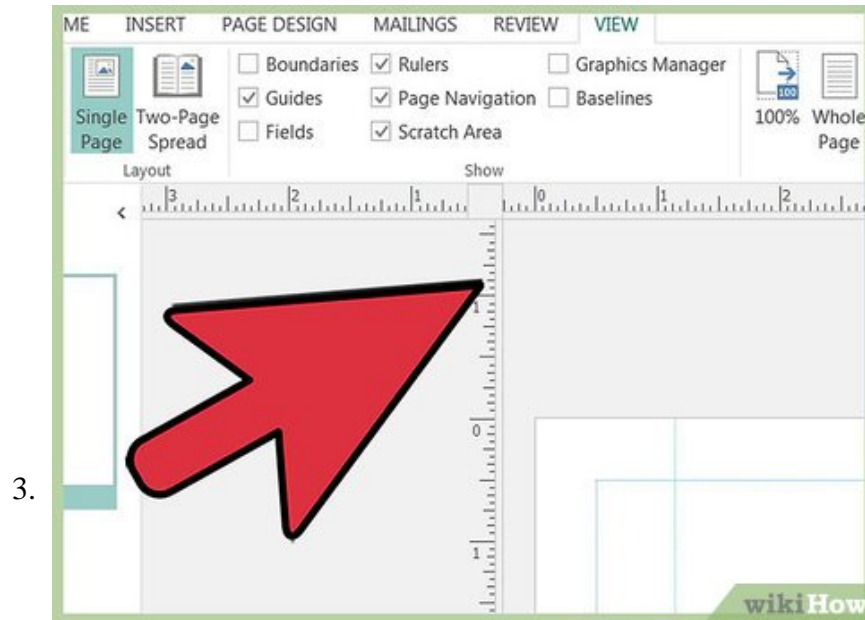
3.

ME INSERT PAGE DESIGN MAILINGS REVIEW VIEW

Single Page Two-Page Spread

Layout

Boundaries
✓ Guides
Fields
✓ Rulers
✓ Page Navigation
✓ Scratch Area
Graphics Manager
Baselines

Show

100%
Whole Page

3 2 1 0 1 2

1
0
1

wikiHow